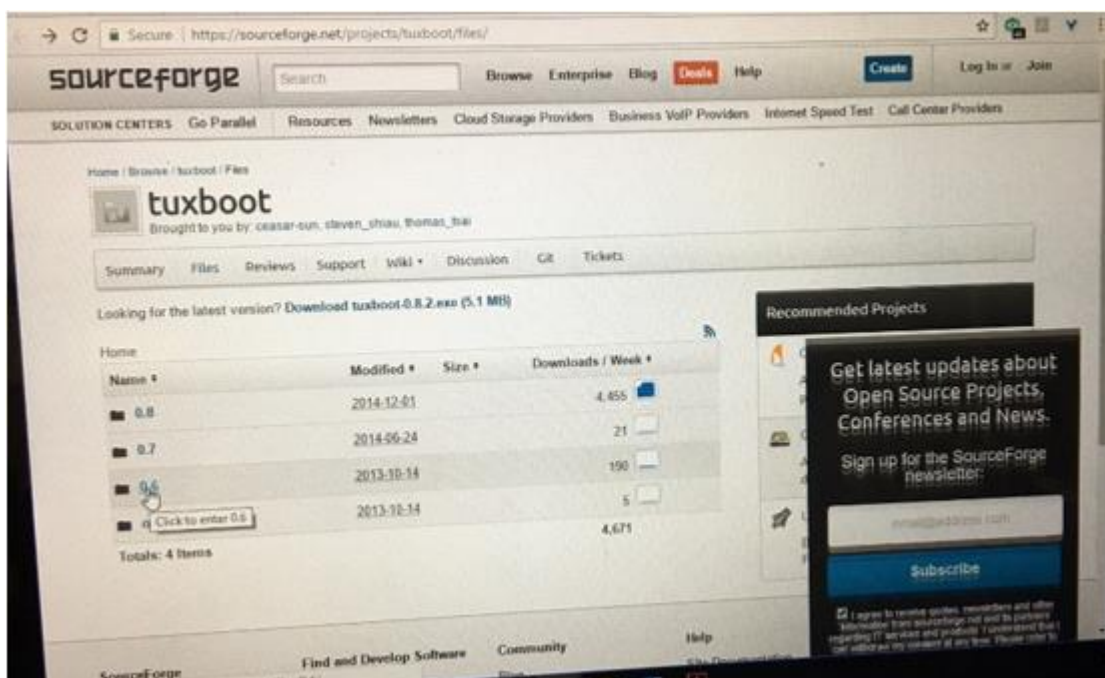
Secure | https://sourceforge.net/projects/tuxboot/files/

sourceforge Search Browse Enterprise Blog Deals Help Create Log In or Join

SOLUTION CENTERS Go Parallel Resources Newsletters Cloud Storage Providers Business VoIP Providers Internet Speed Test Call Center Providers

Home / Browse / tuxboot / Files

tuxboot

Brought to you by: ceasar-sun, steven_shiau, thomas_tsai

Summary Files Reviews Support Wiki ▾ Discussion Git Tickets

Looking for the latest version? Download tuxboot-0.8.2.exe (5.1 MB)

Home

| Name ▾ | Modified ▾ | Size ▾ | Downloads / Week ▾ |
|---|---|---|---|
| 0.8 | 2014-12-01 | | 4,455 |
| 0.7 | 2014-06-24 | | 21 |
| 0.6 | 2013-10-14 | | 190 |
| 0 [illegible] Click to enter 0.6 | 2013-10-14 | | 5 |
| | | | 4,671 |

Totals: 4 Items

Recommended Projects

Get latest updates about Open Source Projects, Conferences and News.

Sign up for the SourceForge newsletter:

email@address.com

Subscribe

I agree to receive quotes, newsletters and other information from sourceforge.net and its partners regarding IT services and products. I understand that I can withdraw my consent at any time. Please refer to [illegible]

SourceForge Find and Develop Software Community Help